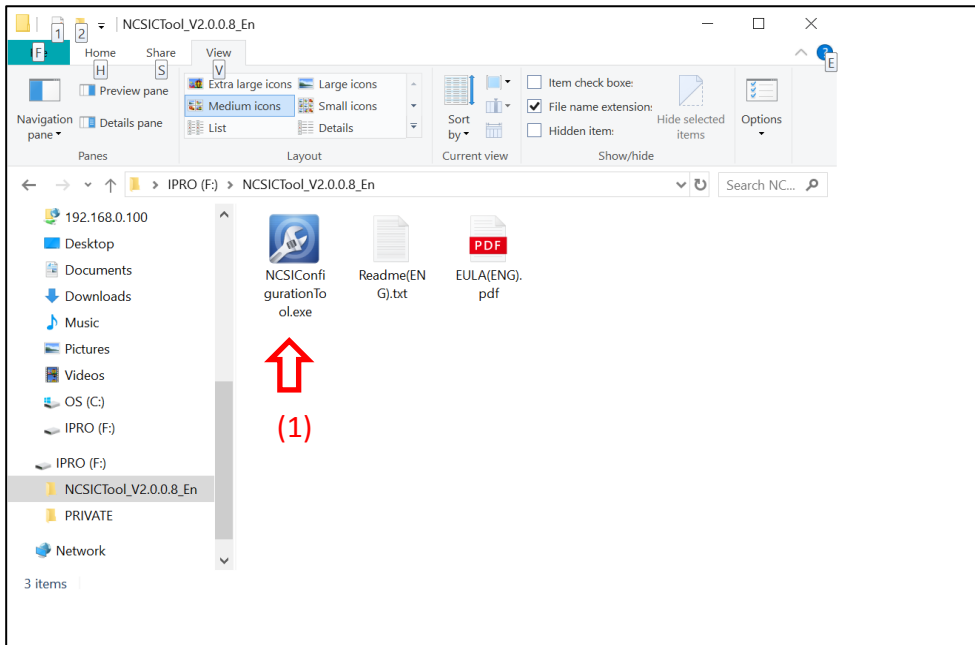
1 2 NCSICTool_V2.0.0.8_En

F Home Share View
H S V E

Navigation pane
Preview pane
Details pane
Panes

Extra large icons
Large icons
Medium icons
Small icons
List
Details
Layout

Sort by
Current view

Item check boxe:
File name extension:
Hidden item:
Hide selected items
Show/hide

Options

IPRO (F:) > NCSICTool_V2.0.0.8_En
Search NC...

192.168.0.100
Desktop
Documents
Downloads
Music
Pictures
Videos
OS (C:)
IPRO (F:)
IPRO (F:)
NCSICTool_V2.0.0.8_En
PRIVATE
Network

NCSIConfigurationTool.exe
Readme(ENG).txt
PDF
EULA(ENG).pdf

(1)

3 items